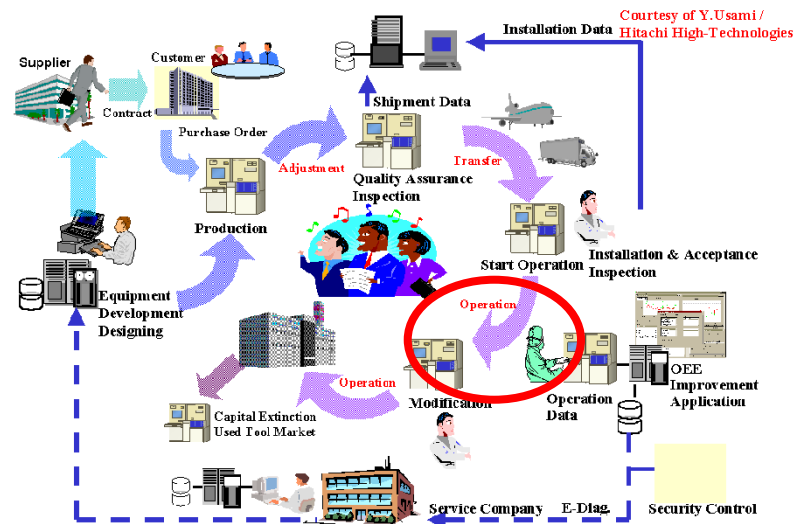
Courtesy of Y.Usami / Hitachi High-Technologies

Installation Data

Supplier

Customer

Contract

Purchase Order

Shipment Data

Adjustment

Transfer

Quality Assurance Inspection

Production

Start Operation

Installation & Acceptance Inspection

Equipment Development Designing

Operation

OEE Improvement Application

Operation

Modification

Operation Data

Capital Extinction Used Tool Market

Service Company

E-Diag.

Security Control